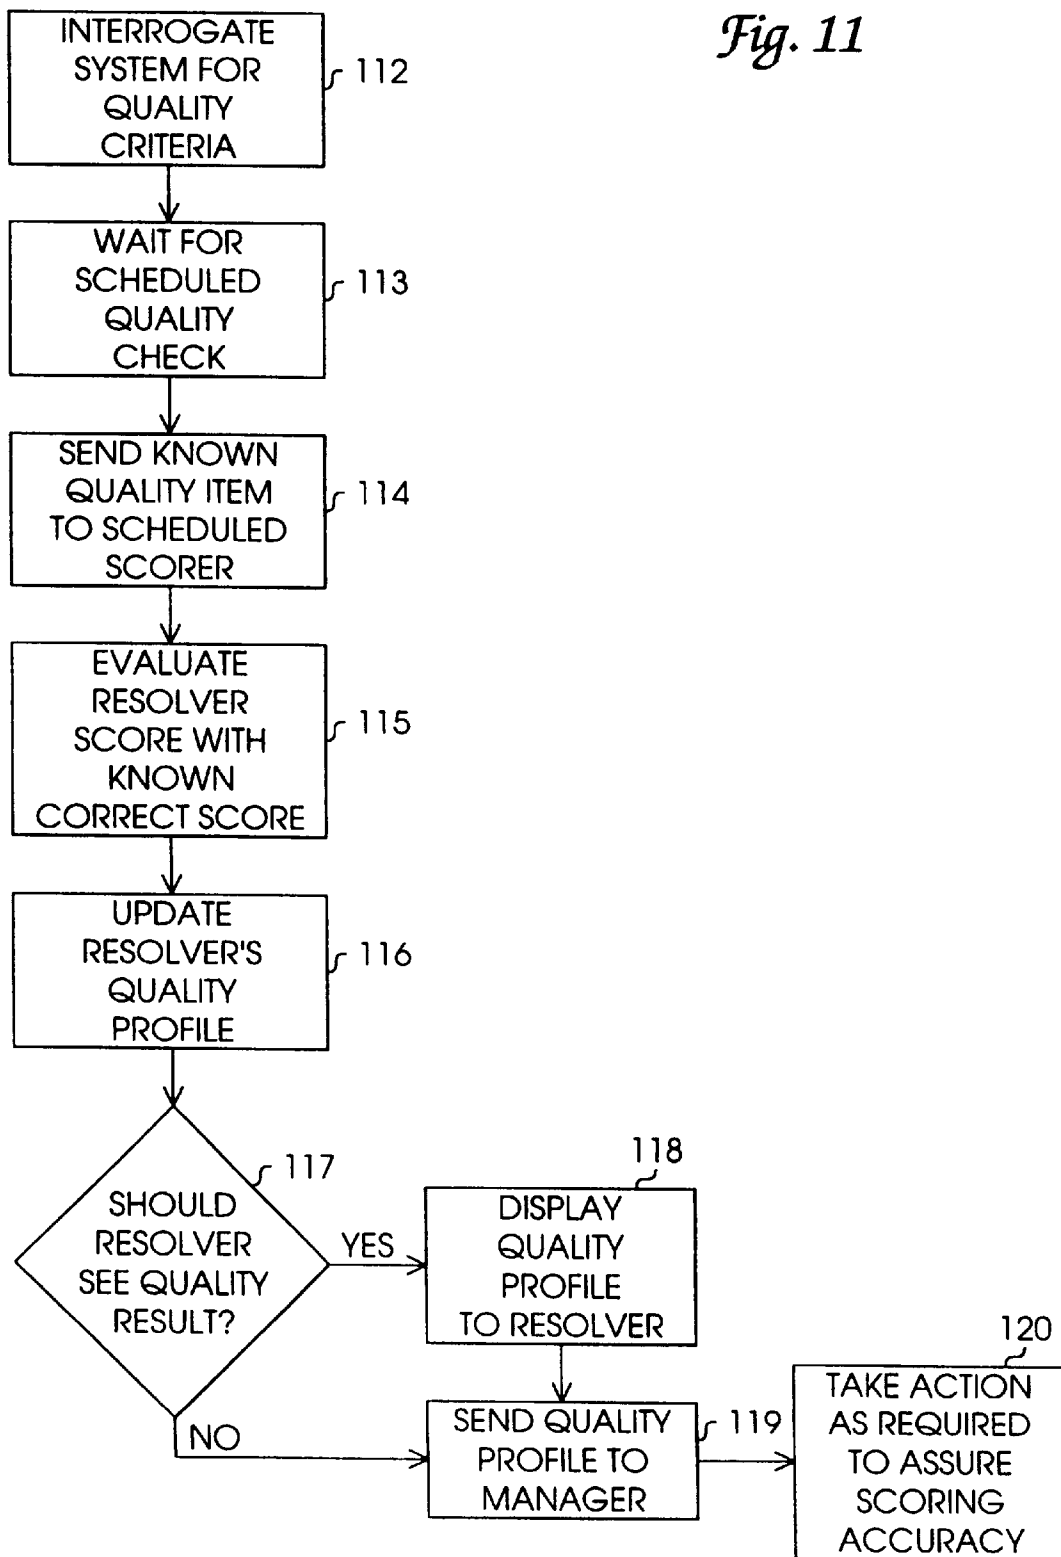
Fig. 11

INTERROGATE SYSTEM FOR QUALITY CRITERIA
112

WAIT FOR SCHEDULED QUALITY CHECK
113

SEND KNOWN QUALITY ITEM TO SCHEDULED SCORER
114

EVALUATE RESOLVER SCORE WITH KNOWN CORRECT SCORE
115

UPDATE RESOLVER'S QUALITY PROFILE
116

117
SHOULD RESOLVER SEE QUALITY RESULT?

YES

118
DISPLAY QUALITY PROFILE TO RESOLVER

NO

SEND QUALITY PROFILE TO MANAGER
119

120
TAKE ACTION AS REQUIRED TO ASSURE SCORING ACCURACY